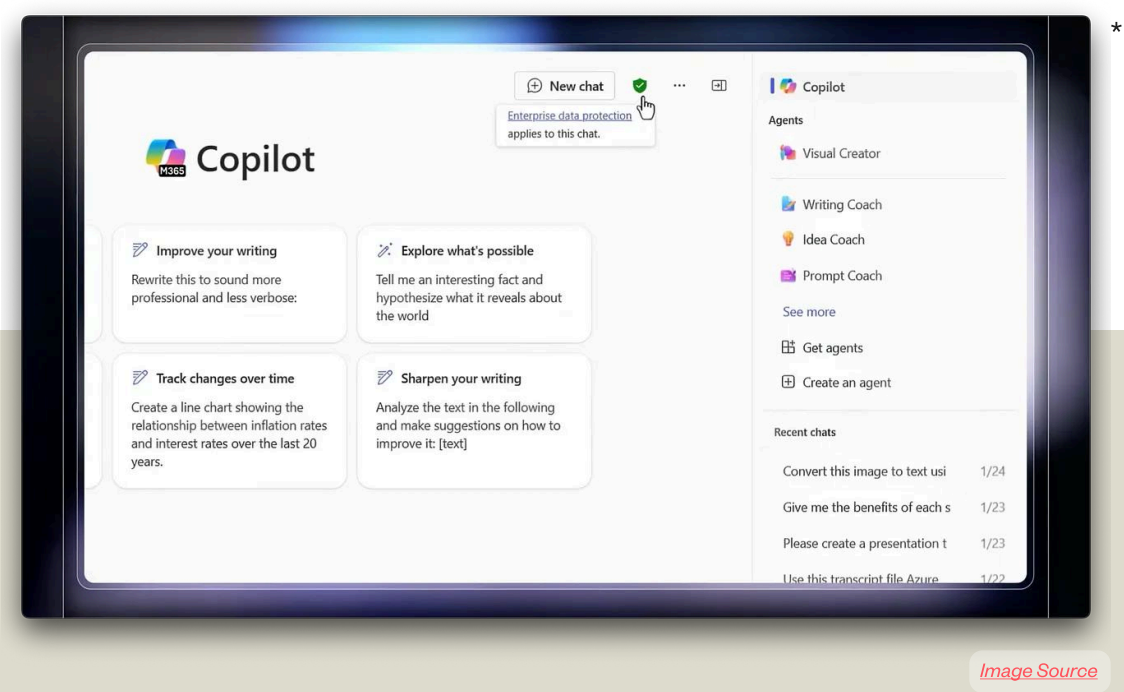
*

New chat

Enterprise data protection applies to this chat.

M365 Copilot

Improve your writing
Rewrite this to sound more professional and less verbose:

Explore what's possible
Tell me an interesting fact and hypothesize what it reveals about the world

Track changes over time
Create a line chart showing the relationship between inflation rates and interest rates over the last 20 years.

Sharpen your writing
Analyze the text in the following and make suggestions on how to improve it: [text]

Copilot

Agents

Visual Creator

Writing Coach

Idea Coach

Prompt Coach

See more

Get agents

Create an agent

Recent chats

Convert this image to text usi 1/24

Give me the benefits of each s 1/23

Please create a presentation t 1/23

Use this transcript file Azure 1/22

Image Source